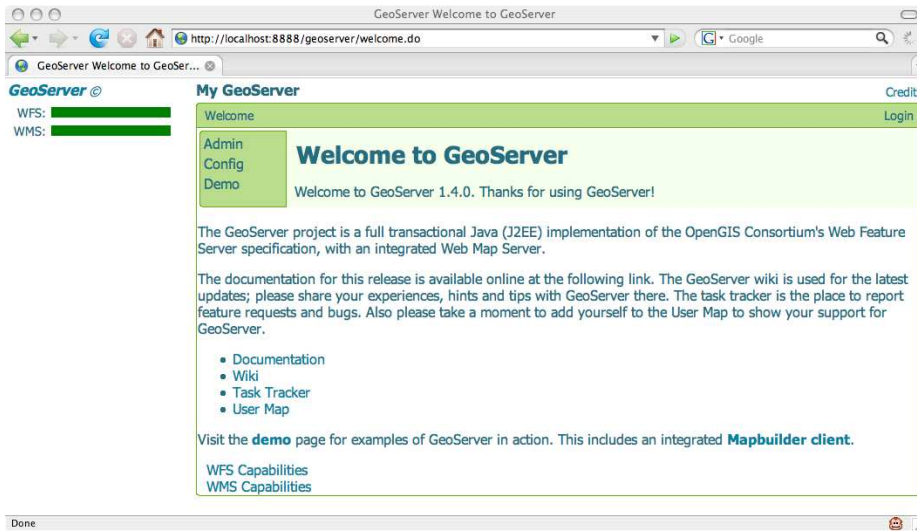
GeoServer Welcome to GeoServer

http://localhost:8888/geoserver/welcome.do

Google

GeoServer Welcome to GeoSer...

GeoServer ©

WFS:

WMS:

My GeoServer

Credit

Welcome

Login

Admin
Config
Demo

Welcome to GeoServer

Welcome to GeoServer 1.4.0. Thanks for using GeoServer!

The GeoServer project is a full transactional Java (J2EE) implementation of the OpenGIS Consortium's Web Feature Server specification, with an integrated Web Map Server.

The documentation for this release is available online at the following link. The GeoServer wiki is used for the latest updates; please share your experiences, hints and tips with GeoServer there. The task tracker is the place to report feature requests and bugs. Also please take a moment to add yourself to the User Map to show your support for GeoServer.

- Documentation
- Wiki
- Task Tracker
- User Map

Visit the **demo** page for examples of GeoServer in action. This includes an integrated **Mapbuilder client**.

WFS Capabilities
WMS Capabilities

Done